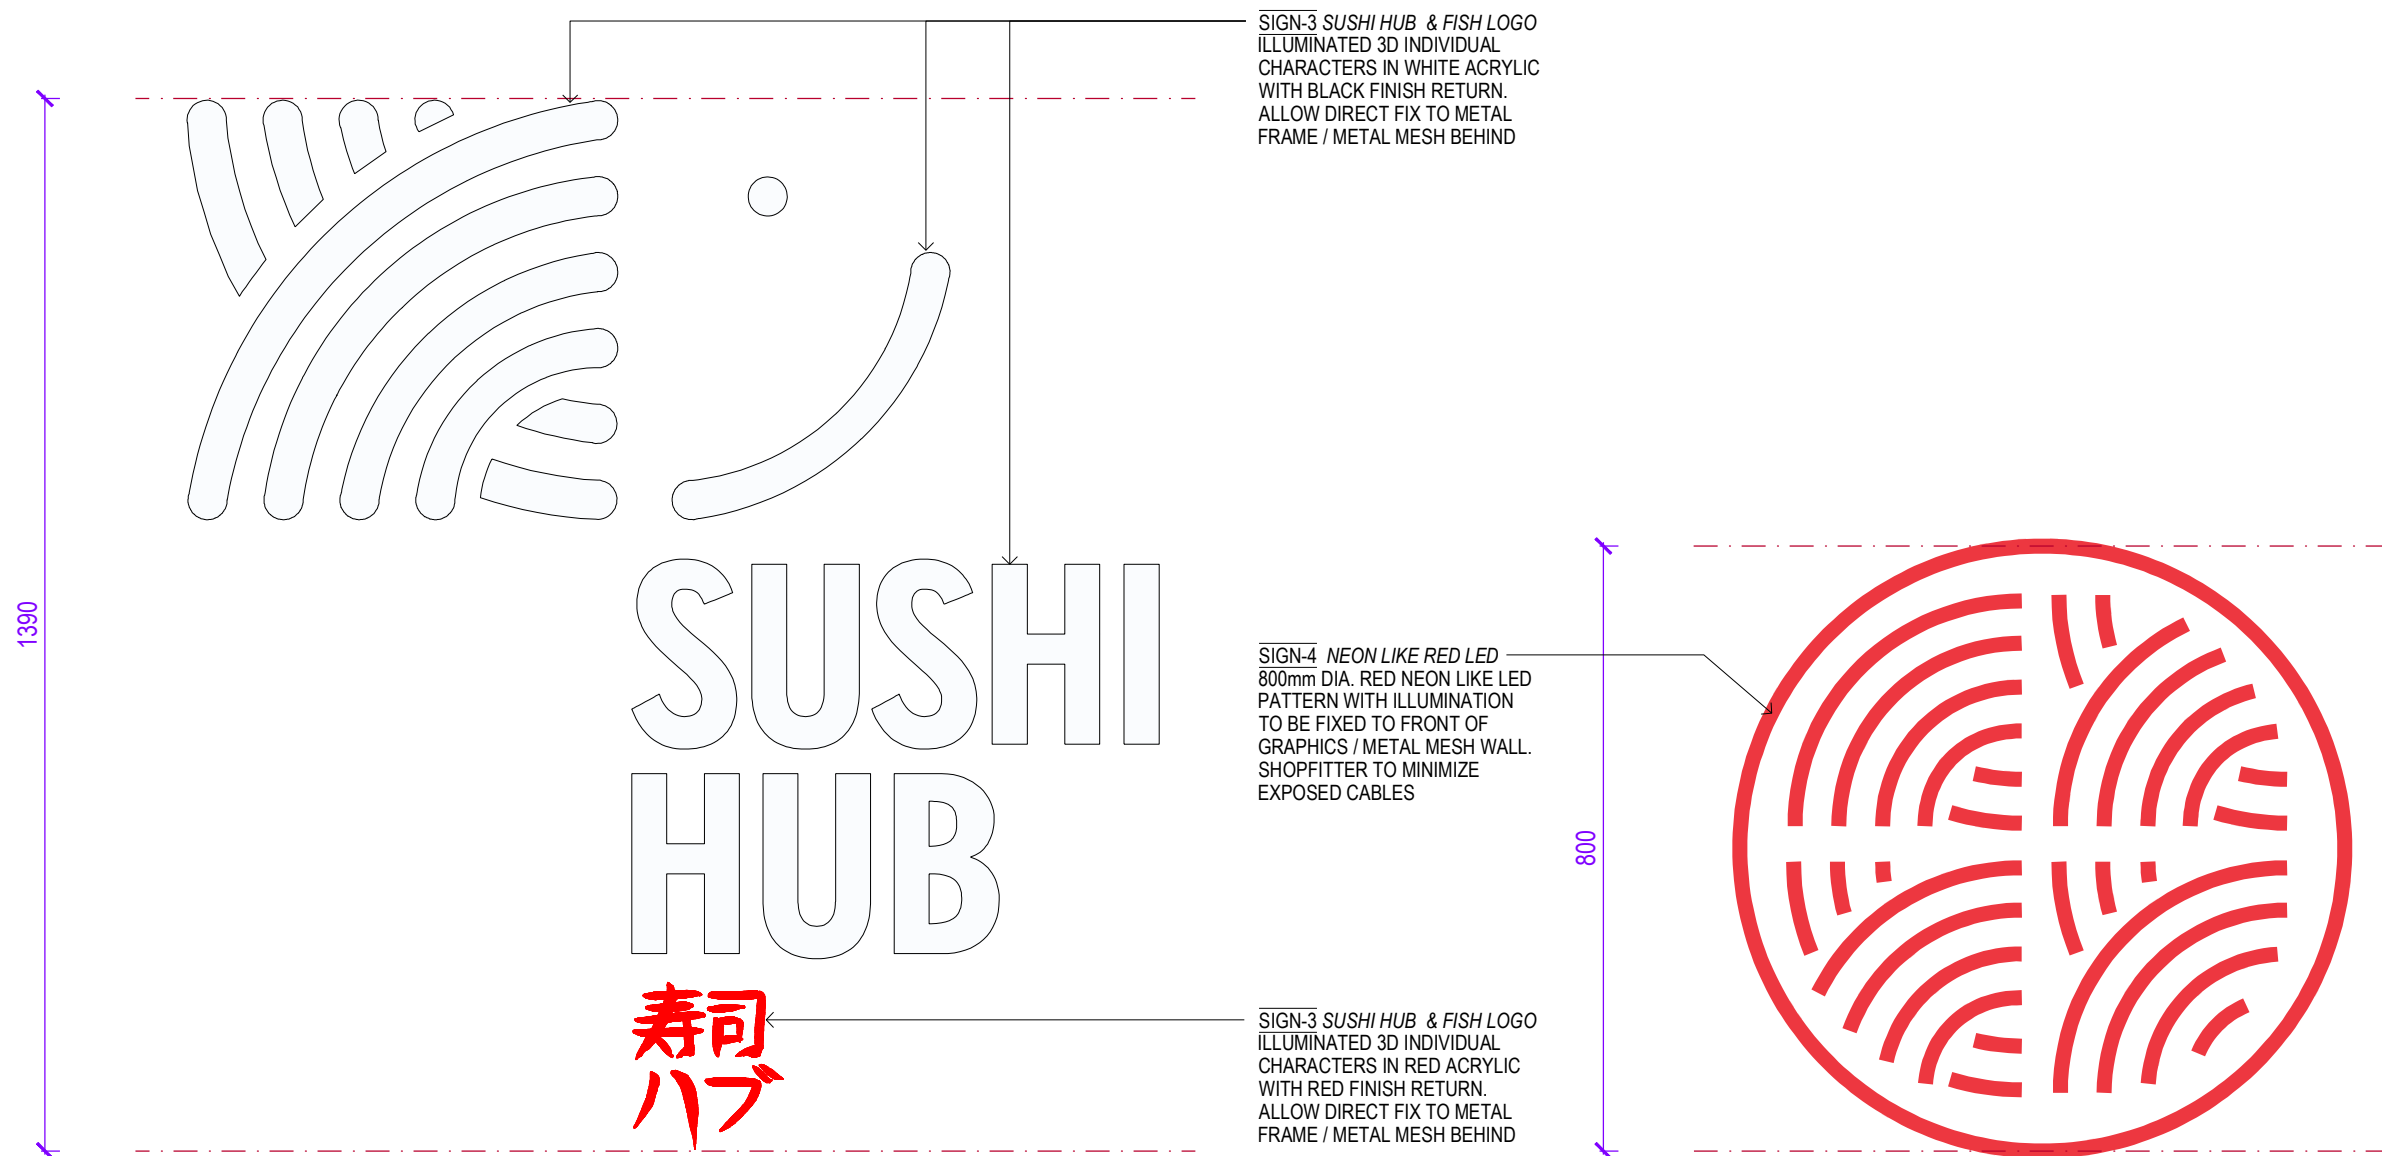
1390

SIGN-3 SUSHI HUB & FISH LOGO
ILLUMINATED 3D INDIVIDUAL CHARACTERS IN WHITE ACRYLIC WITH BLACK FINISH RETURN. ALLOW DIRECT FIX TO METAL FRAME / METAL MESH BEHIND

SUSHI
HUB

寿司
ハブ

SIGN-4 NEON LIKE RED LED
800mm DIA. RED NEON LIKE LED PATTERN WITH ILLUMINATION TO BE FIXED TO FRONT OF GRAPHICS / METAL MESH WALL. SHOPFITTER TO MINIMIZE EXPOSED CABLES

800

SIGN-3 SUSHI HUB & FISH LOGO
ILLUMINATED 3D INDIVIDUAL CHARACTERS IN RED ACRYLIC WITH RED FINISH RETURN. ALLOW DIRECT FIX TO METAL FRAME / METAL MESH BEHIND